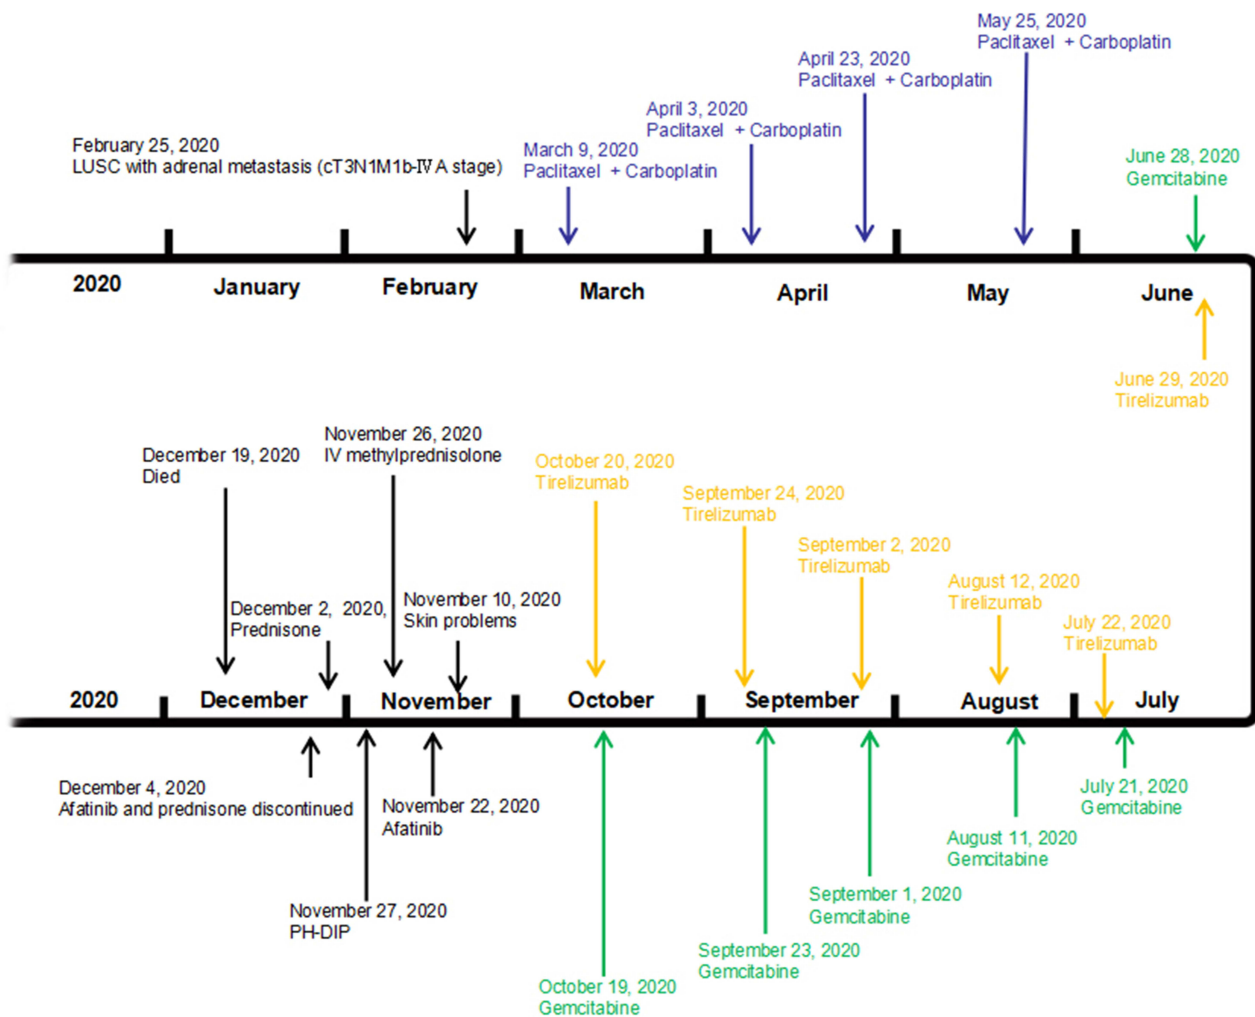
May 25, 2020
Paclitaxel + Carboplatin

April 23, 2020
Paclitaxel + Carboplatin

April 3, 2020
Paclitaxel + Carboplatin

March 9, 2020
Paclitaxel + Carboplatin

February 25, 2020
LUSC with adrenal metastasis (cT3N1M1b-ⅣA stage)

June 28, 2020
Gemcitabine

2020 January February March April May June

June 29, 2020
Tirelizumab

December 19, 2020
Died

November 26, 2020
IV methylprednisolone

October 20, 2020
Tirelizumab

September 24, 2020
Tirelizumab

September 2, 2020
Tirelizumab

August 12, 2020
Tirelizumab

July 22, 2020
Tirelizumab

December 2, 2020,
Prednisone

November 10, 2020
Skin problems

2020 December November October September August July

December 4, 2020
Afatinib and prednisone discontinued

November 22, 2020
Afatinib

July 21, 2020
Gemcitabine

August 11, 2020
Gemcitabine

September 1, 2020
Gemcitabine

November 27, 2020
PH-DIP

September 23, 2020
Gemcitabine

October 19, 2020
Gemcitabine